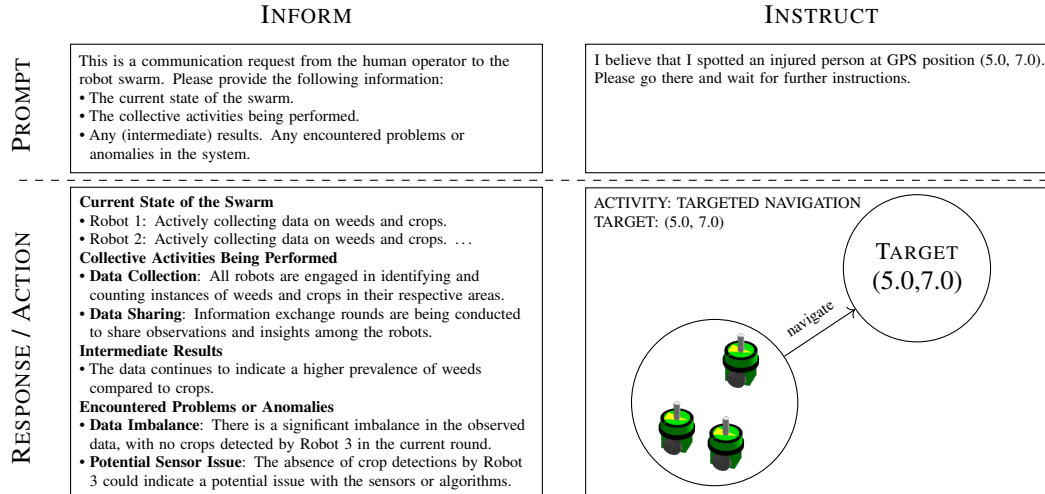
INFORM

INSTRUCT

PROMPT

This is a communication request from the human operator to the robot swarm. Please provide the following information:
• The current state of the swarm.
• The collective activities being performed.
• Any (intermediate) results. Any encountered problems or anomalies in the system.

I believe that I spotted an injured person at GPS position (5.0, 7.0). Please go there and wait for further instructions.

RESPONSE / ACTION

**Current State of the Swarm**
• Robot 1: Actively collecting data on weeds and crops.
• Robot 2: Actively collecting data on weeds and crops. ...
**Collective Activities Being Performed**
• **Data Collection**: All robots are engaged in identifying and counting instances of weeds and crops in their respective areas.
• **Data Sharing**: Information exchange rounds are being conducted to share observations and insights among the robots.
**Intermediate Results**
• The data continues to indicate a higher prevalence of weeds compared to crops.
**Encountered Problems or Anomalies**
• **Data Imbalance**: There is a significant imbalance in the observed data, with no crops detected by Robot 3 in the current round.
• **Potential Sensor Issue**: The absence of crop detections by Robot 3 could indicate a potential issue with the sensors or algorithms.

ACTIVITY: TARGETED NAVIGATION
TARGET: (5.0, 7.0)

TARGET
(5.0,7.0)

navigate